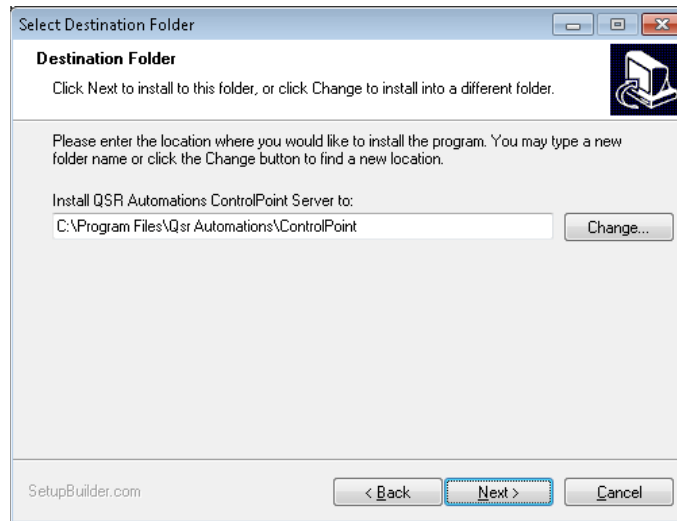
Select Destination Folder

Destination Folder

Click Next to install to this folder, or click Change to install into a different folder.

Please enter the location where you would like to install the program. You may type a new folder name or click the Change button to find a new location.

Install QSR Automations ControlPoint Server to:

C:\Program Files\Qsr Automations\ControlPoint

Change...

SetupBuilder.com

< Back

Next >

Cancel